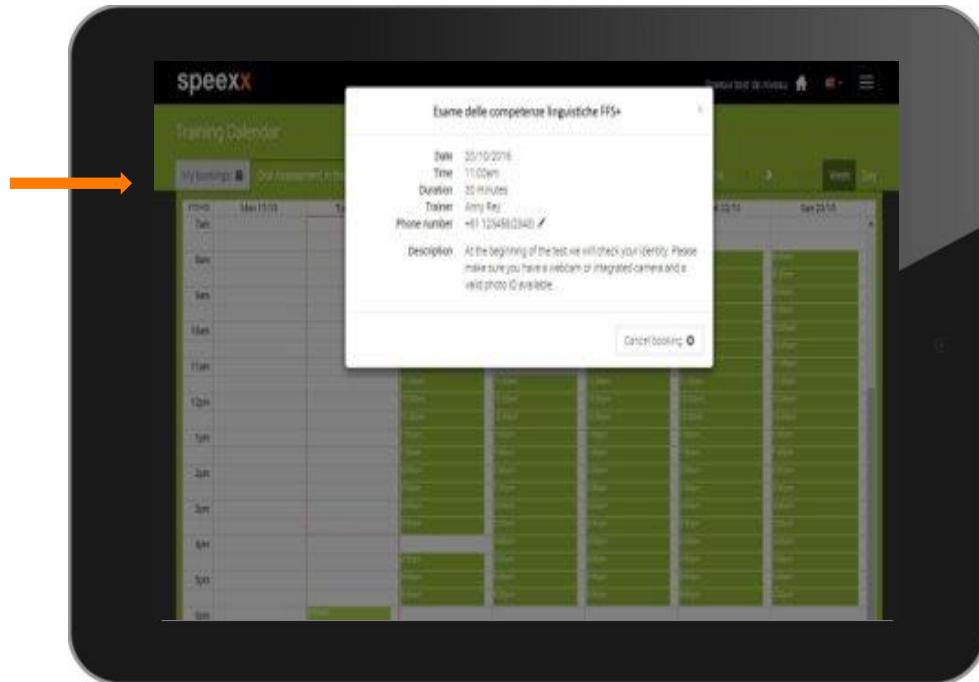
speexx

Training Calendar

My bookings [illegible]

Week Day

Mon 17/10

7am
8am
9am
10am
11am
12pm
1pm
2pm
3pm
4pm
5pm
6pm

Sat 22/10

Esame delle competenze linguistiche FFS+

×

Date 20/10/2016
Time 11:00am
Duration 30 minutes
Trainer Amy Rey
Phone number +61 123456123403

Description At the beginning of the test we will check your identity. Please make sure you have a webcam or integrated camera and a valid photo ID available.

Cancel booking